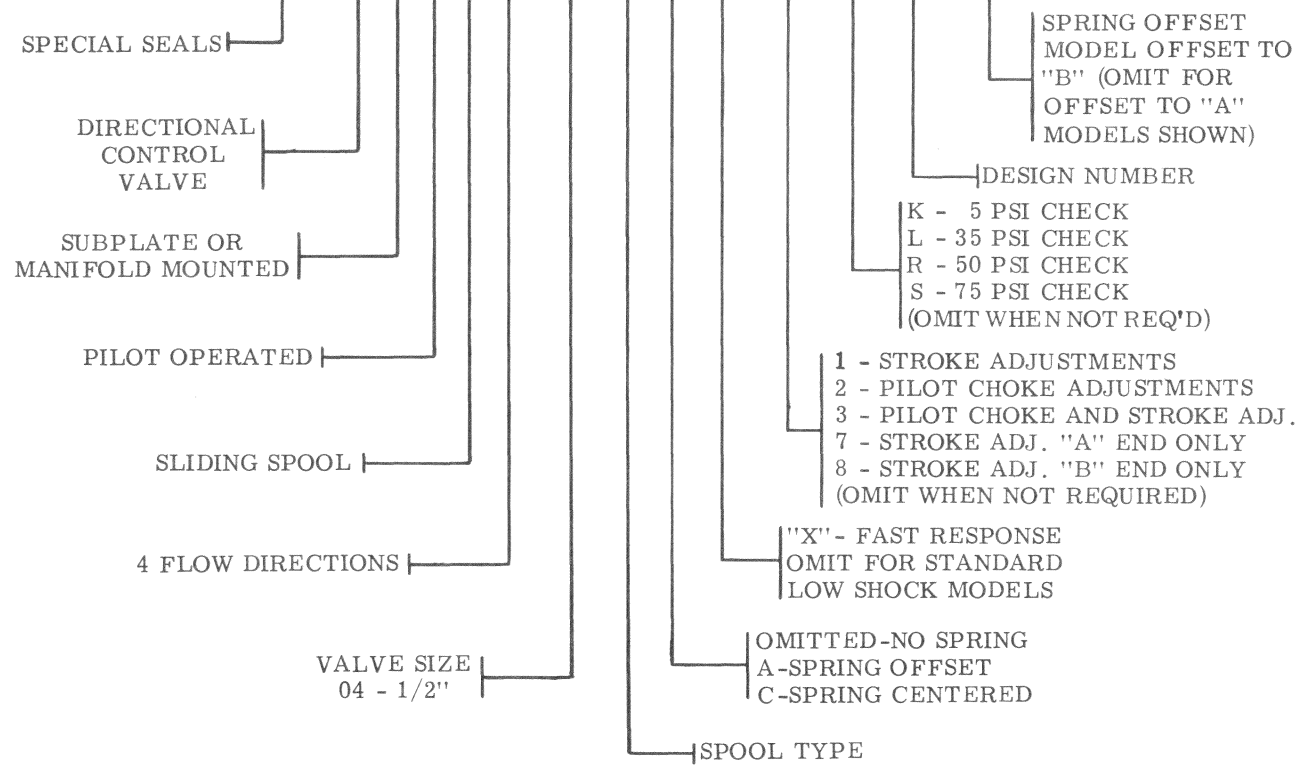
SPECIAL SEALS

DIRECTIONAL CONTROL VALVE

SUBPLATE OR MANIFOLD MOUNTED

PILOT OPERATED

SLIDING SPOOL

4 FLOW DIRECTIONS

VALVE SIZE 04 - 1/2"

SPRING OFFSET MODEL OFFSET TO "B" (OMIT FOR OFFSET TO "A" MODELS SHOWN)

DESIGN NUMBER

K - 5 PSI CHECK
L - 35 PSI CHECK
R - 50 PSI CHECK
S - 75 PSI CHECK
(OMIT WHEN NOT REQ'D)

1 - STROKE ADJUSTMENTS
2 - PILOT CHOKE ADJUSTMENTS
3 - PILOT CHOKE AND STROKE ADJ.
7 - STROKE ADJ. "A" END ONLY
8 - STROKE ADJ. "B" END ONLY
(OMIT WHEN NOT REQUIRED)

"X"- FAST RESPONSE
OMIT FOR STANDARD LOW SHOCK MODELS

OMITTED-NO SPRING
A-SPRING OFFSET
C-SPRING CENTERED

SPOOL TYPE